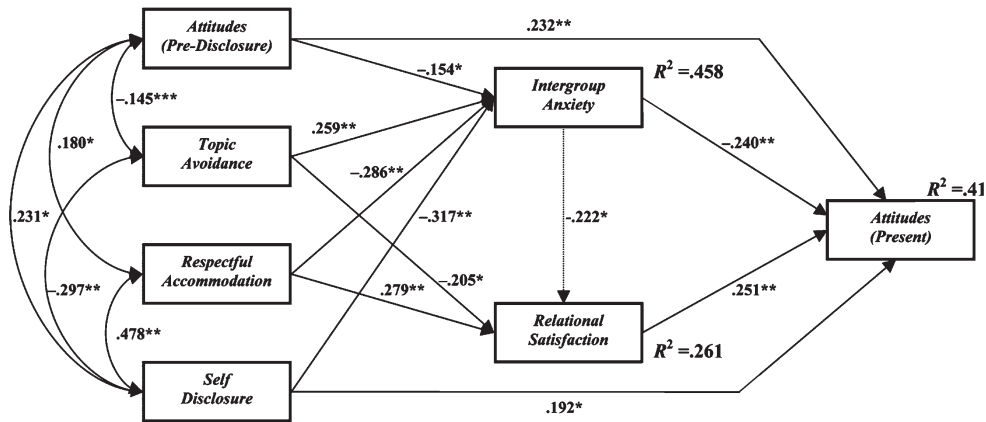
Attitudes (Pre-Disclosure)

.232**

–.154*

Intergroup Anxiety

$R^2$ =.458

–.145***

.259**

Topic Avoidance

–.286**

–.240**

.180*

$R^2$ =.41

–.222*

.231*

–.317**

Attitudes (Present)

Respectful Accommodation

–.297**

–.205*

.279**

.251**

.478**

Relational Satisfaction

$R^2$ =.261

Self Disclosure

.192*